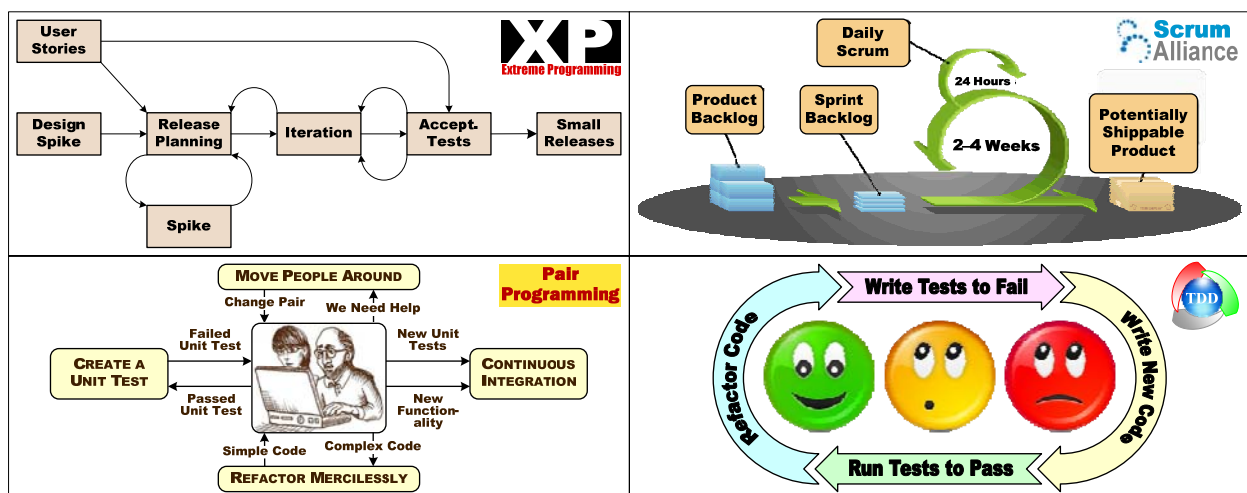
User Stories

XP
Extreme Programming

Design Spike

Release Planning

Iteration

Accept. Tests

Small Releases

Spike

Daily Scrum

Scrum Alliance

24 Hours

Product Backlog

Sprint Backlog

2-4 Weeks

Potentially Shippable Product

MOVE PEOPLE AROUND

Pair Programming

Change Pair

We Need Help

Failed Unit Test

New Unit Tests

CREATE A UNIT TEST

CONTINUOUS INTEGRATION

Passed Unit Test

New Functionality

Simple Code

Complex Code

REFACTOR MERCILESSLY

Write Tests to Fail

TDD

Refactor Code

Write New Code

Run Tests to Pass